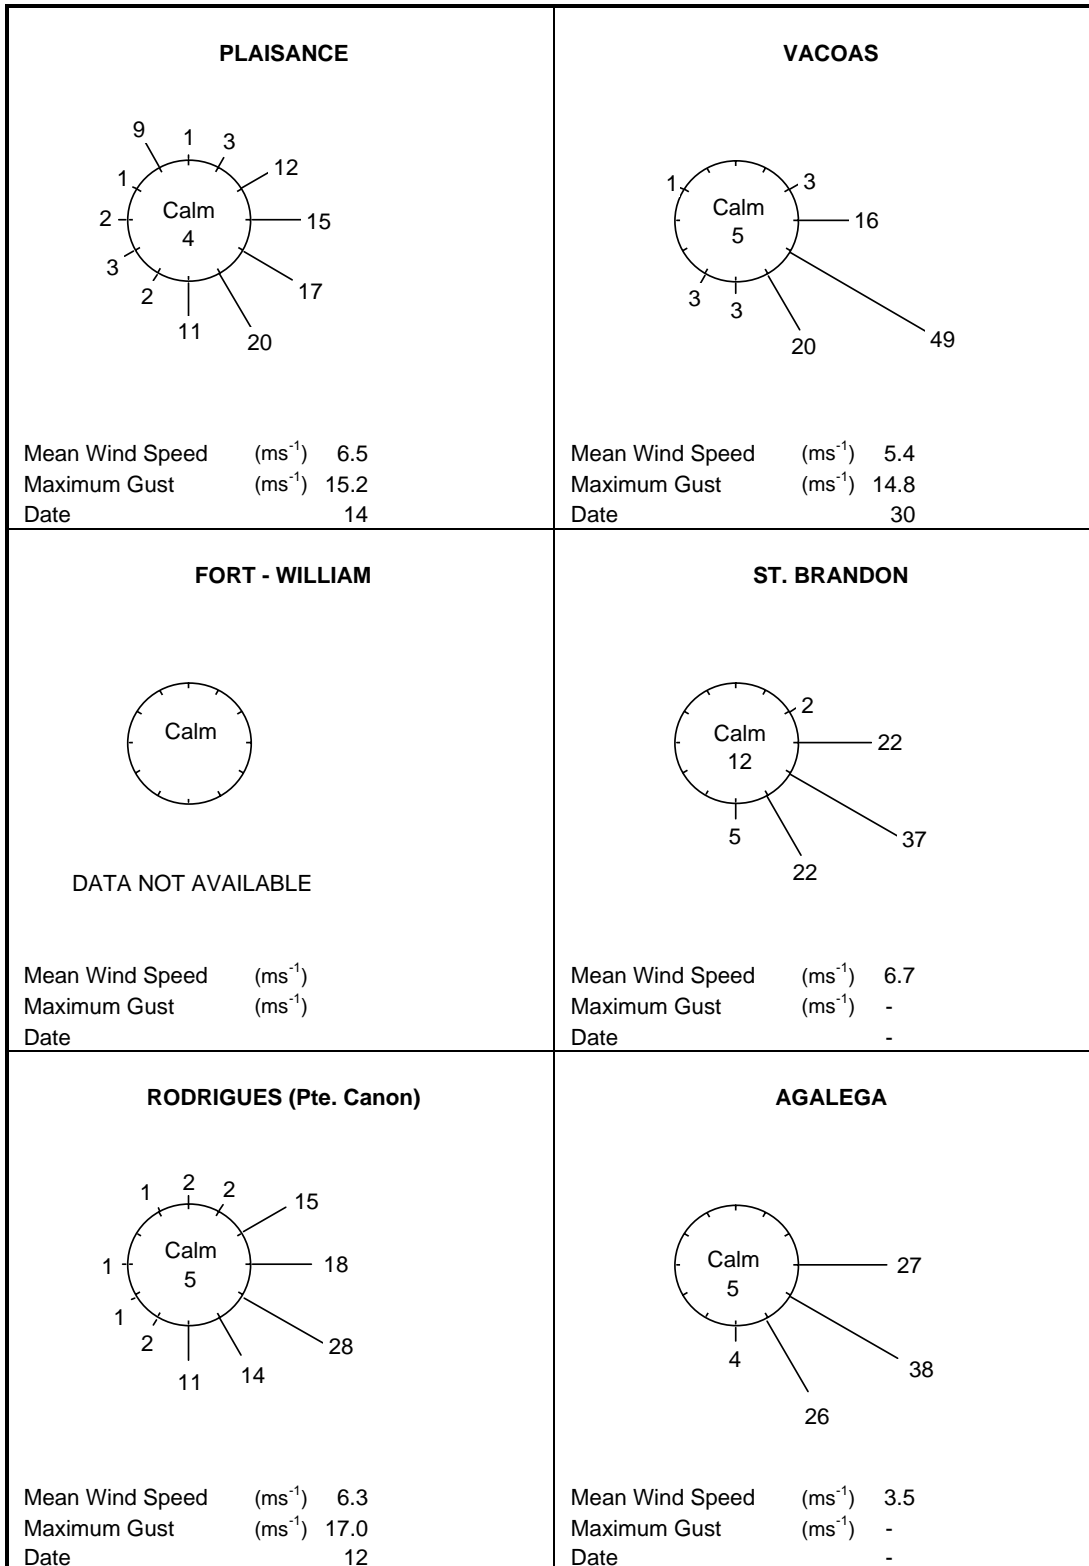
| PLAISANCE | VACOAS |
|---|---|
| 9 1 3 12 1 2 Calm 4 15 3 2 17 11 20 | 1 3 Calm 5 16 3 3 20 49 |
| Mean Wind Speed ($ms^{-1}$) 6.5 | Mean Wind Speed ($ms^{-1}$) 5.4 |
| Maximum Gust ($ms^{-1}$) 15.2 | Maximum Gust ($ms^{-1}$) 14.8 |
| Date 14 | Date 30 |
| **FORT - WILLIAM** | **ST. BRANDON** |
| Calm | 2 Calm 12 22 5 37 22 |
| DATA NOT AVAILABLE | |
| Mean Wind Speed ($ms^{-1}$) | Mean Wind Speed ($ms^{-1}$) 6.7 |
| Maximum Gust ($ms^{-1}$) | Maximum Gust ($ms^{-1}$) - |
| Date | Date - |
| **RODRIGUES (Pte. Canon)** | **AGALEGA** |
| 1 2 2 15 1 Calm 5 18 1 2 28 11 14 | Calm 5 27 4 38 26 |
| Mean Wind Speed ($ms^{-1}$) 6.3 | Mean Wind Speed ($ms^{-1}$) 3.5 |
| Maximum Gust ($ms^{-1}$) 17.0 | Maximum Gust ($ms^{-1}$) - |
| Date 12 | Date - |